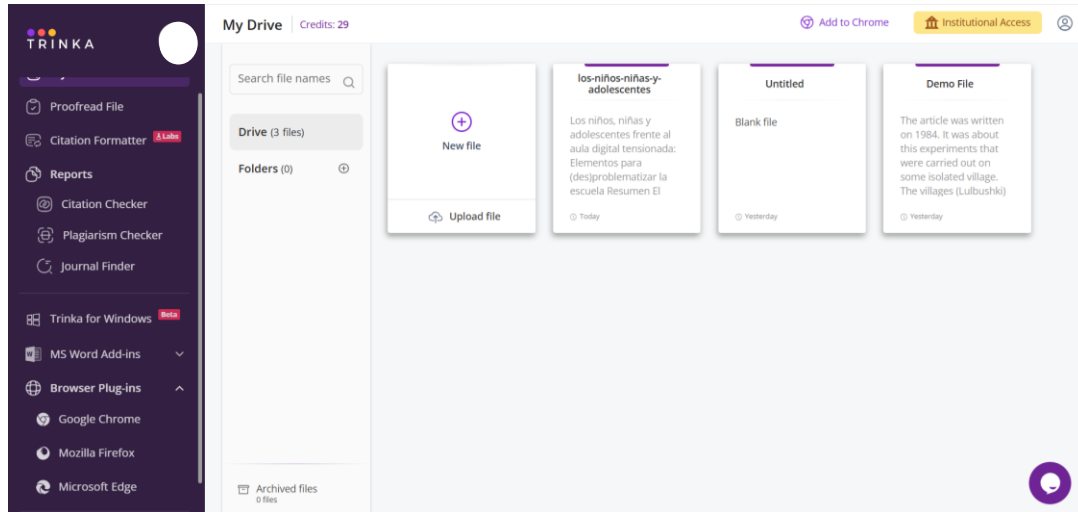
TRINKA

Proofread File
Citation Formatter Labs
Reports
Citation Checker
Plagiarism Checker
Journal Finder
Trinka for Windows Beta
MS Word Add-ins
Browser Plug-ins
Google Chrome
Mozilla Firefox
Microsoft Edge

My Drive Credits: 29
Add to Chrome
Institutional Access

Search file names
Drive (3 files)
Folders (0)
Archived files
0 files

New file
Upload file

los-niños-niñas-y-adolescentes
Los niños, niñas y adolescentes frente al aula digital tensionada: Elementos para (des)problematizar la escuela Resumen El
Today

Untitled
Blank file
Yesterday

Demo File
The article was written on 1984. It was about this experiments that were carried out on some isolated village. The villages (Lulbushki)
Yesterday